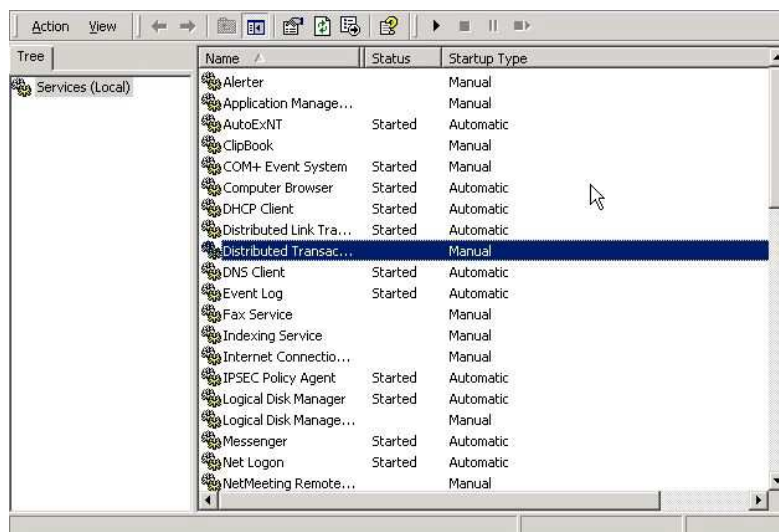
Action View

Tree

Services (Local)

| Name | Status | Startup Type |
|---|---|---|
| Alerter | | Manual |
| Application Manage... | | Manual |
| AutoExNT | Started | Automatic |
| ClipBook | | Manual |
| COM+ Event System | Started | Manual |
| Computer Browser | Started | Automatic |
| DHCP Client | Started | Automatic |
| Distributed Link Tra... | Started | Automatic |
| Distributed Transac... | | Manual |
| DNS Client | Started | Automatic |
| Event Log | Started | Automatic |
| Fax Service | | Manual |
| Indexing Service | | Manual |
| Internet Connectio... | | Manual |
| IPSEC Policy Agent | Started | Automatic |
| Logical Disk Manager | Started | Automatic |
| Logical Disk Manage... | | Manual |
| Messenger | Started | Automatic |
| Net Logon | Started | Automatic |
| NetMeeting Remote... | | Manual |